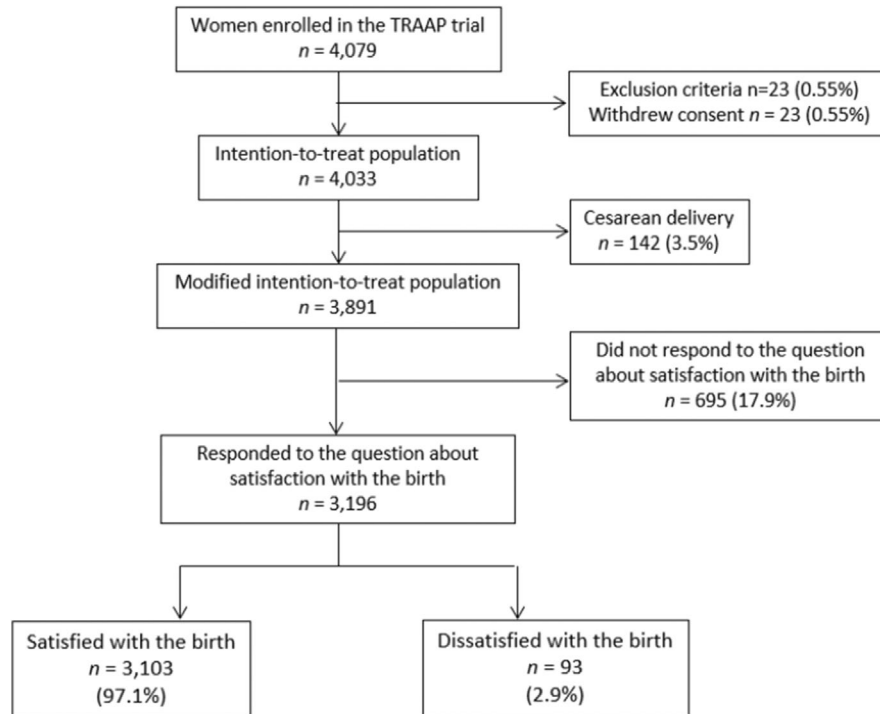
Women enrolled in the TRAAP trial
$n$ = 4,079

Exclusion criteria n=23 (0.55%)
Withdrew consent $n$ = 23 (0.55%)

Intention-to-treat population
$n$ = 4,033

Cesarean delivery
$n$ = 142 (3.5%)

Modified intention-to-treat population
$n$ = 3,891

Did not respond to the question about satisfaction with the birth
$n$ = 695 (17.9%)

Responded to the question about satisfaction with the birth
$n$ = 3,196

Satisfied with the birth
$n$ = 3,103
(97.1%)

Dissatisfied with the birth
$n$ = 93
(2.9%)